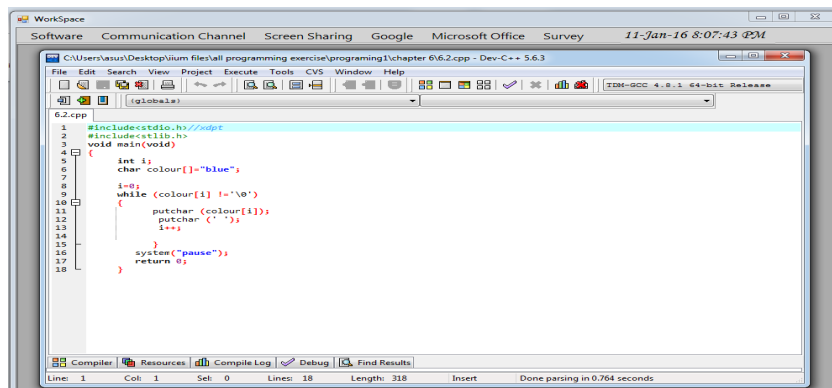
WorkSpace

Software Communication Channel Screen Sharing Google Microsoft Office Survey 11-Jan-16 8:07:43 PM

C:\Users\asus\Desktop\iium files\all programming exercise\programing1\chapter 6\6.2.cpp - Dev-C++ 5.6.3

File Edit Search View Project Execute Tools CVS Window Help

TDM-GCC 4.8.1 64-bit Release

(globals)

6.2.cpp

1 #include<stdio.h>//xdpt
2 #include<stlib.h>
3 void main(void)
4 {
5 int i;
6 char colour[]="blue";
7
8 i=0;
9 while (colour[i] !='\0')
10 {
11 putchar (colour[i]);
12 putchar (' ');
13 i++;
14
15 }
16 system("pause");
17 return 0;
18 }

Compiler Resources Compile Log Debug Find Results

Line: 1 Col: 1 Sel: 0 Lines: 18 Length: 318 Insert Done parsing in 0.764 seconds